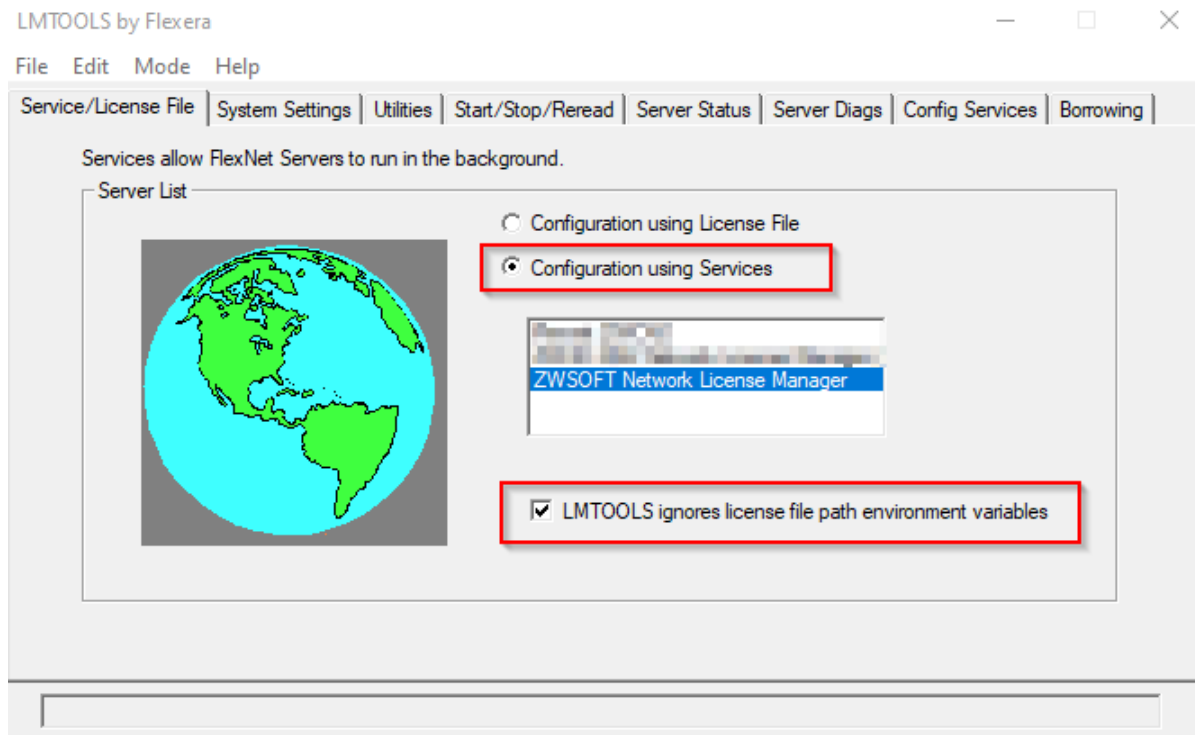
LMTOOLS by Flexera

File Edit Mode Help

Service/License File | System Settings | Utilities | Start/Stop/Reread | Server Status | Server Diags | Config Services | Borrowing

Services allow FlexNet Servers to run in the background.

Server List

Configuration using License File

Configuration using Services

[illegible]
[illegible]
ZWSOFT Network License Manager

LMTOOLS ignores license file path environment variables